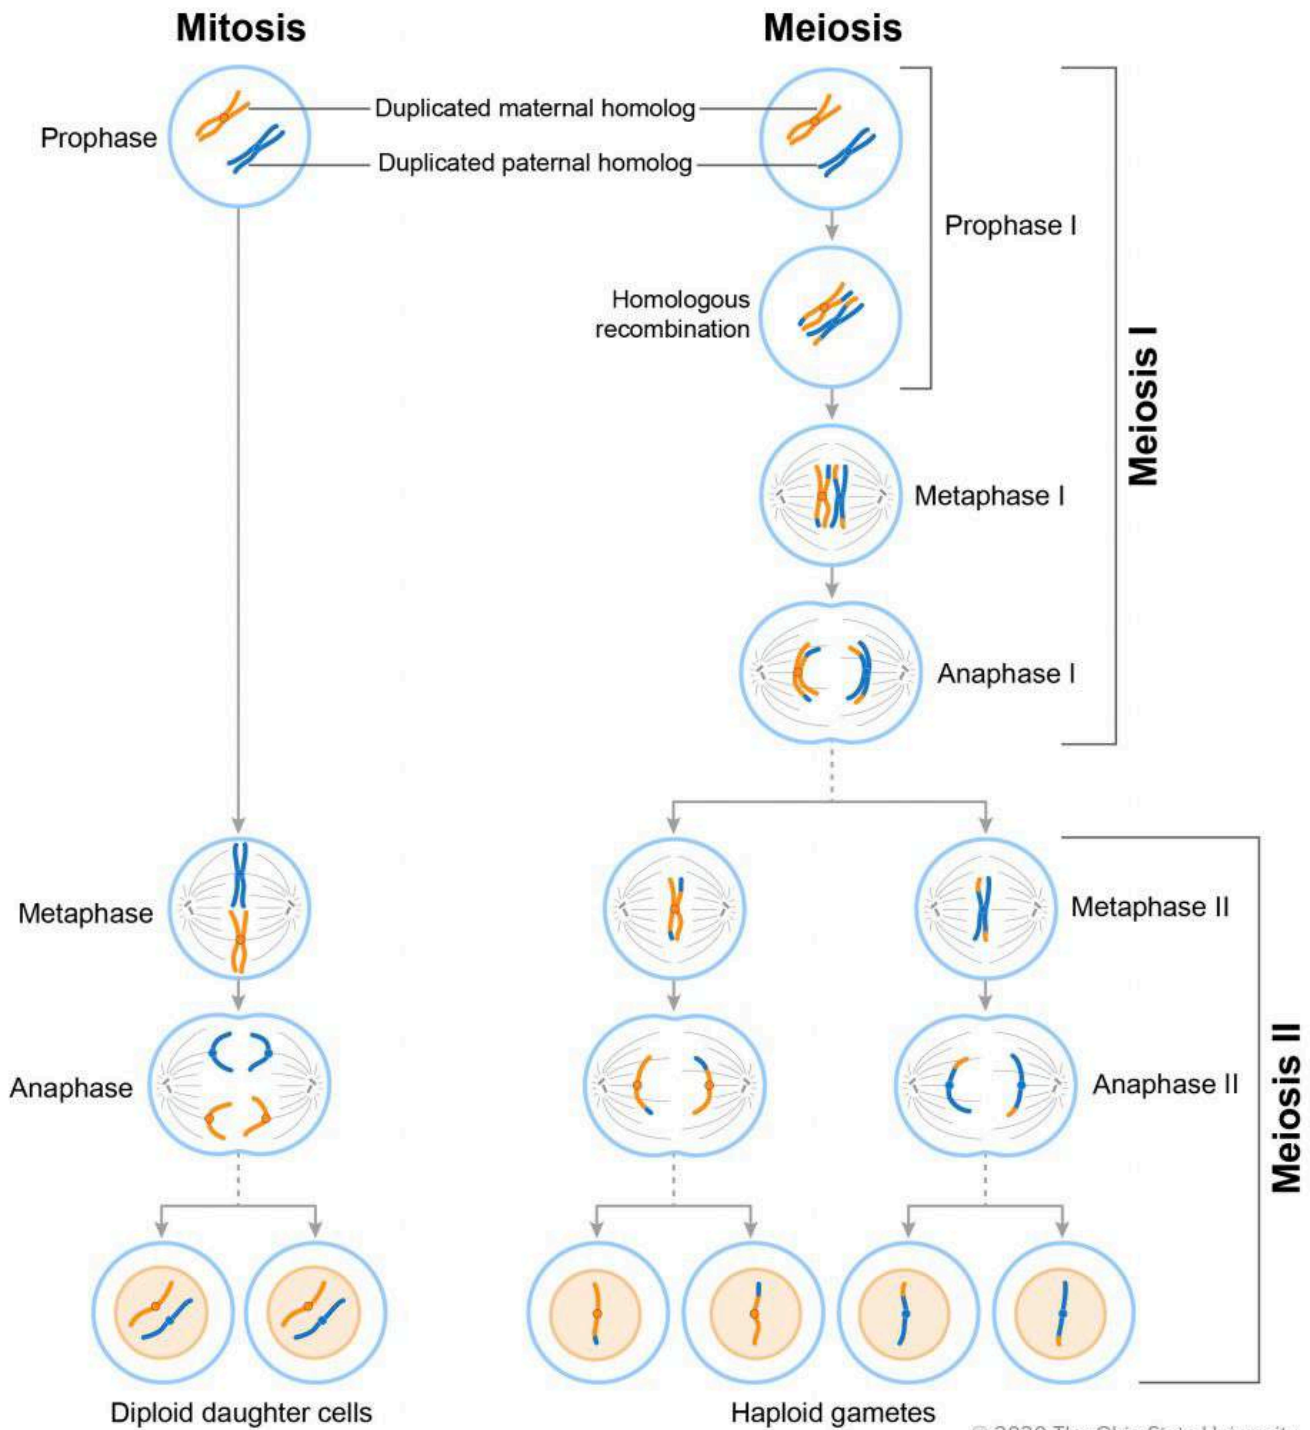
Mitosis

Meiosis

Prophase

Duplicated maternal homolog

Duplicated paternal homolog

Prophase I

Homologous recombination

Meiosis I

Metaphase I

Anaphase I

Metaphase

Metaphase II

Anaphase

Anaphase II

Meiosis II

Diploid daughter cells

Haploid gametes

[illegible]